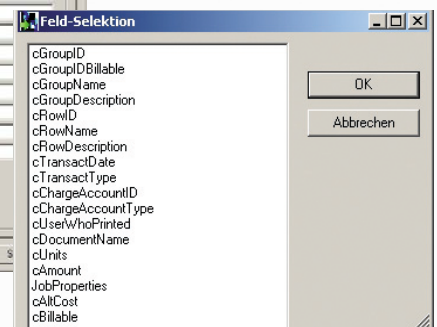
Feld-Selektion

cGroupID
cGroupIDBillable
cGroupName
cGroupDescription
cRowID
cRowName
cRowDescription
cTransactDate
cTransactType
cChargeAccountID
cChargeAccountType
cUserWhoPrinted
cDocumentName
cUnits
cAmount
JobProperties
cAltCost
cBillable

OK
Abbrechen

S